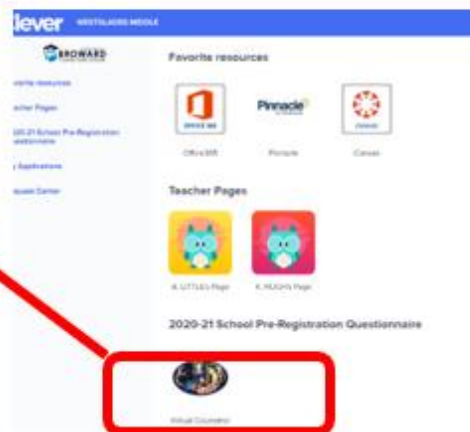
lever WESTGLADES MIDDLE

BROWARD

vorite resources

cher Pages

020-21 School Pre-Registration uestionnaire

y Applications

ssets Center

Favorite resources

OFFICE 365

Office365

Pinnacle

Pinnacle

CANVAS

Canvas

Teacher Pages

K. LITTLE's Page

K. HUGH's Page

2020-21 School Pre-Registration Questionnaire

Virtual Counselor